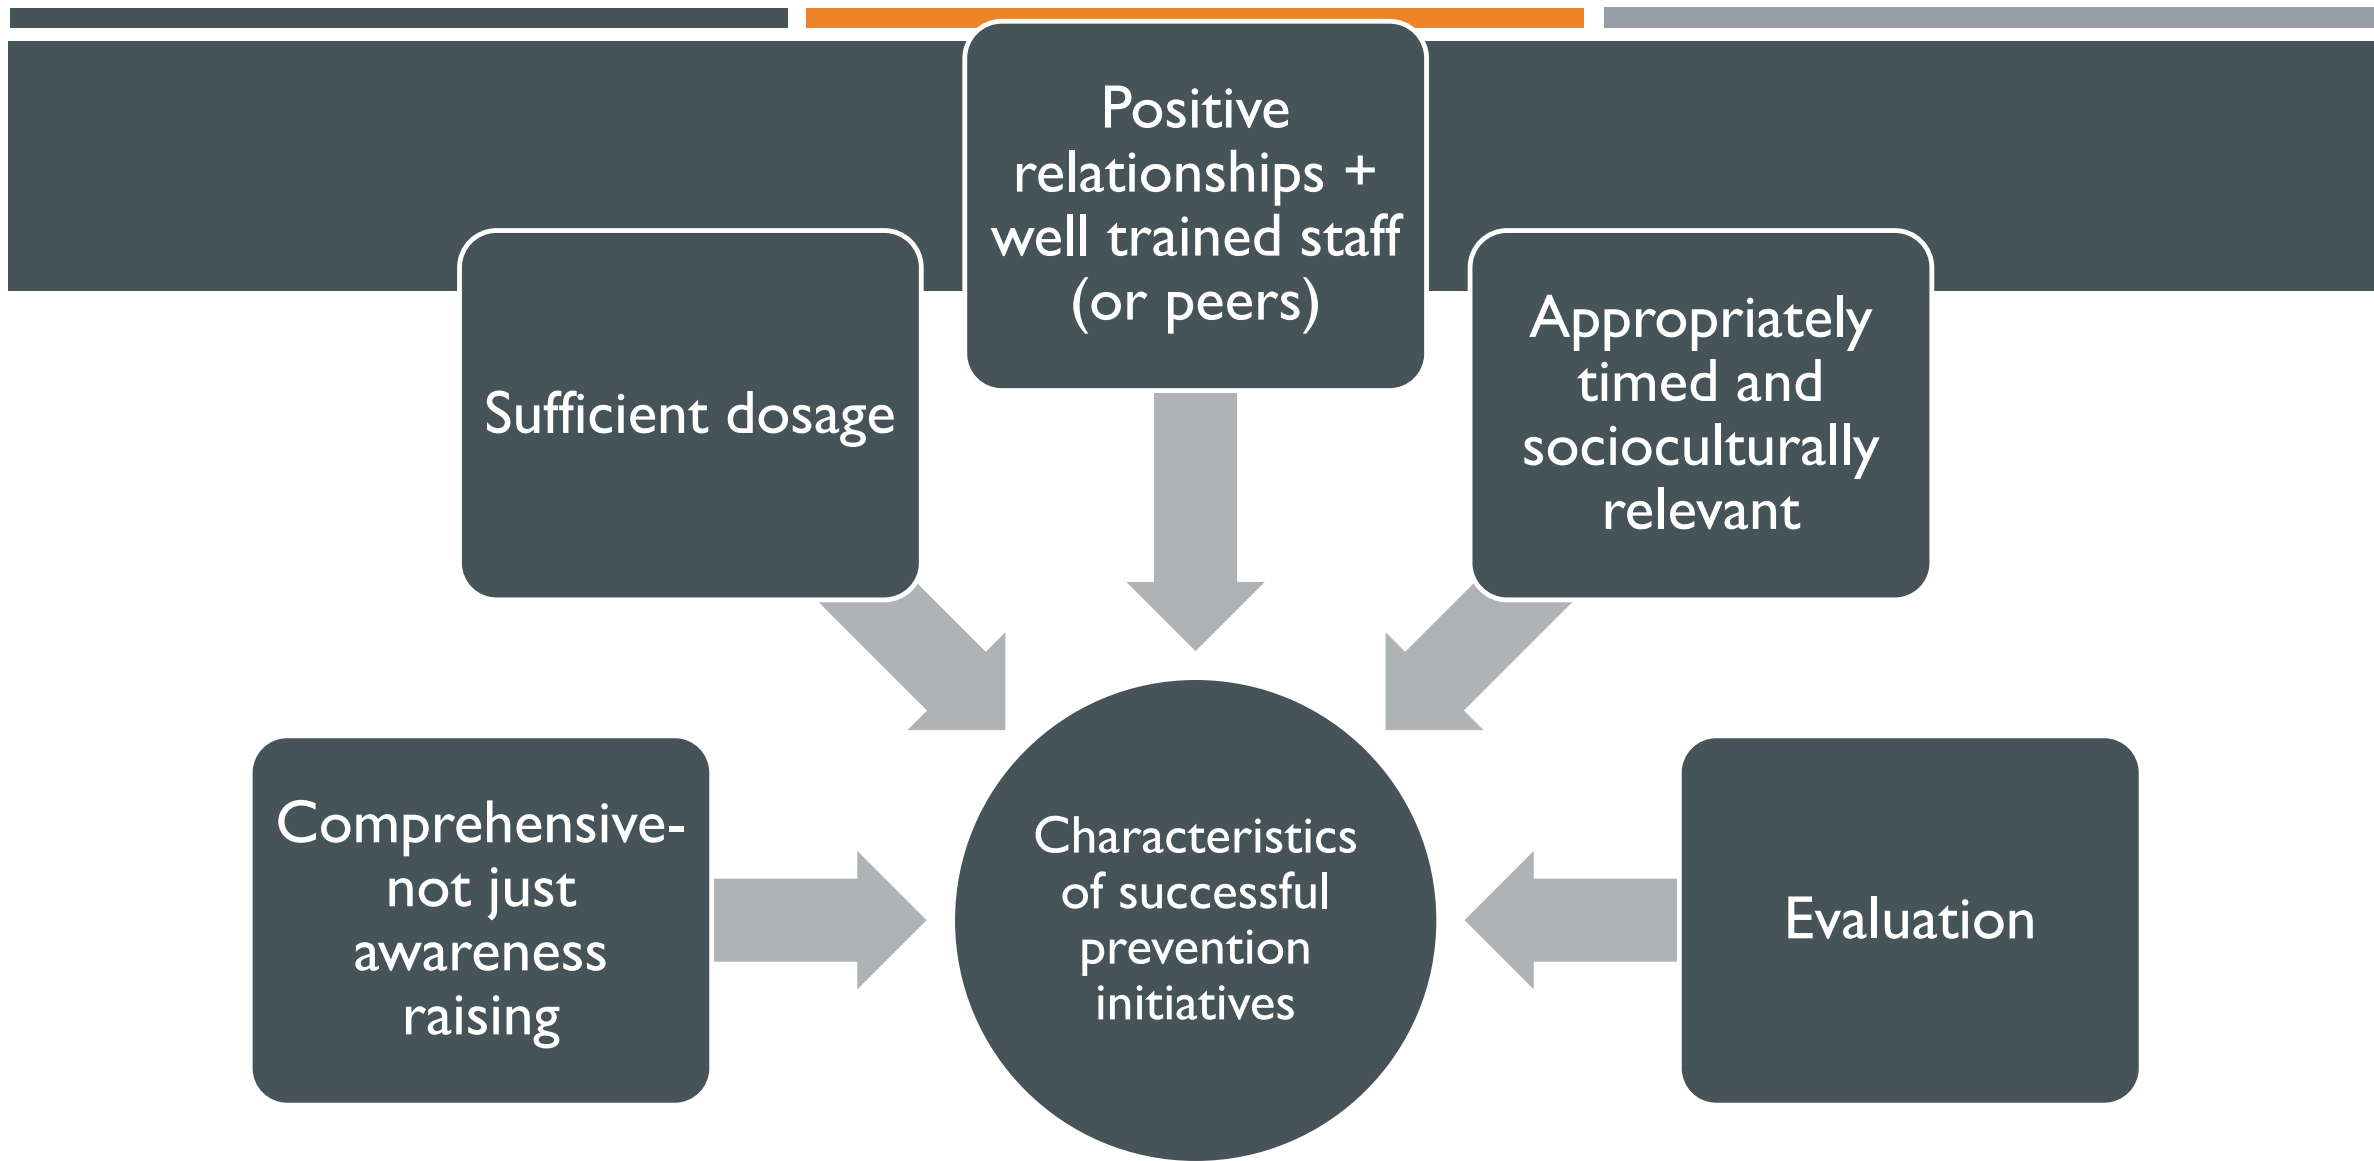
Positive relationships + well trained staff (or peers)

Sufficient dosage

Appropriately timed and socioculturally relevant

Comprehensive- not just awareness raising

Characteristics of successful prevention initiatives

Evaluation